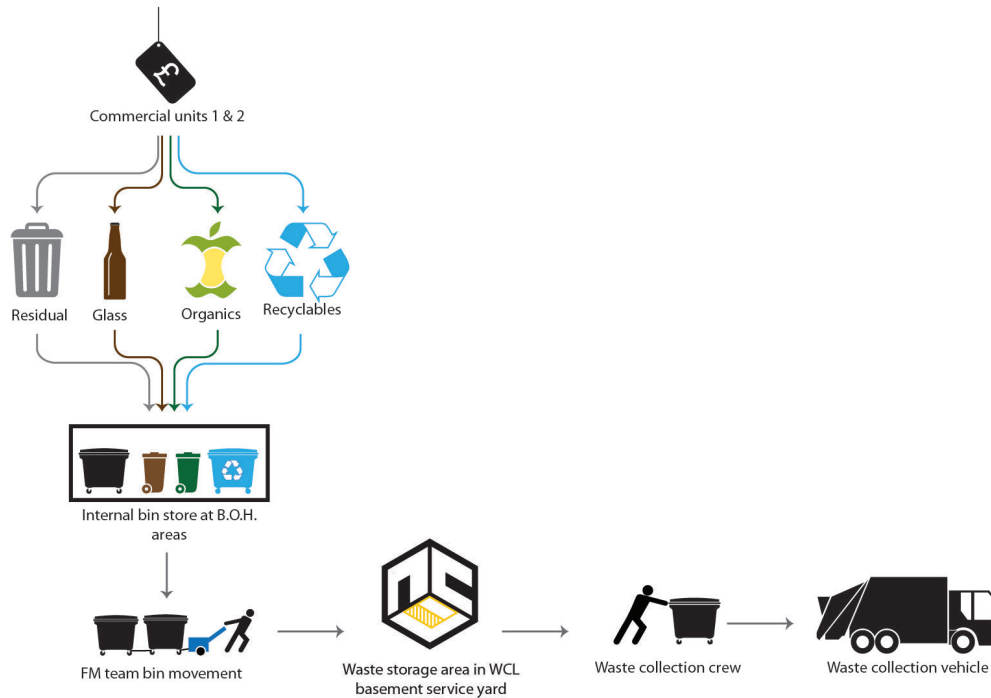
£

Commercial units 1 & 2

Residual

Glass

Organics

Recyclables

Internal bin store at B.O.H. areas

FM team bin movement

Waste storage area in WCL basement service yard

Waste collection crew

Waste collection vehicle